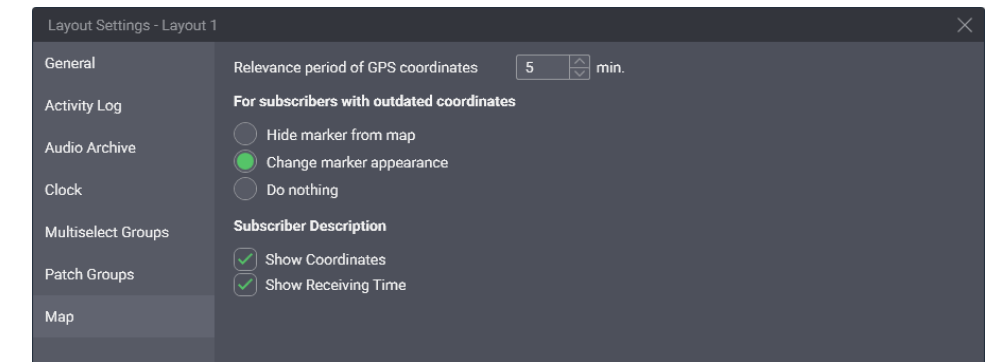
Layout Settings - Layout 1

General
Activity Log
Audio Archive
Clock
Multiselect Groups
Patch Groups
Map

Relevance period of GPS coordinates 5 min.

For subscribers with outdated coordinates

Hide marker from map
Change marker appearance
Do nothing

Subscriber Description

Show Coordinates
Show Receiving Time